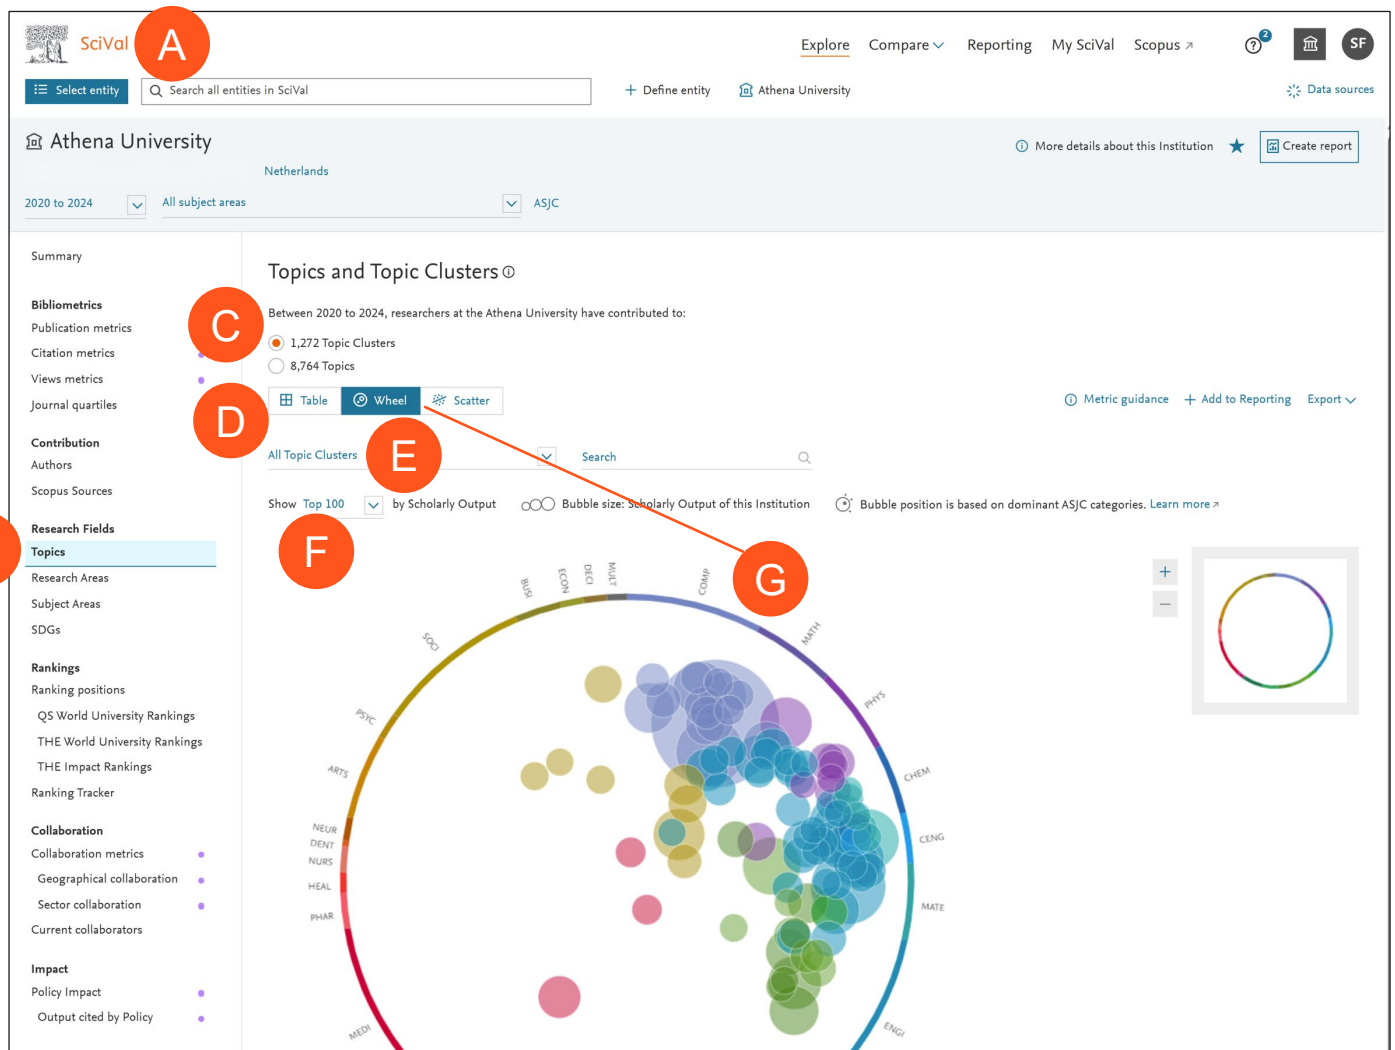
SciVal A

Explore Compare Reporting My SciVal Scopus ↗ ? 2 SF

Select entity Search all entities in SciVal + Define entity Athena University Data sources

Athena University

Netherlands

More details about this Institution Create report

2020 to 2024 All subject areas ASJC

Summary

Bibliometrics
Publication metrics
Citation metrics
Views metrics
Journal quartiles

Contribution
Authors
Scopus Sources

Research Fields
Topics
Research Areas
Subject Areas
SDGs

Rankings
Ranking positions
QS World University Rankings
THE World University Rankings
THE Impact Rankings
Ranking Tracker

Collaboration
Collaboration metrics
Geographical collaboration
Sector collaboration
Current collaborators

Impact
Policy Impact
Output cited by Policy

Topics and Topic Clusters

C

Between 2020 to 2024, researchers at the Athena University have contributed to:

1,272 Topic Clusters
8,764 Topics

D

Table Wheel Scatter

Metric guidance + Add to Reporting Export

All Topic Clusters E Search

Show Top 100 by Scholarly Output Bubble size: Scholarly Output of this Institution Bubble position is based on dominant ASJC categories. Learn more ↗

F

G

BUSI ECON DECI MULT COMP MATH PHYS CHEM CENG MATE ENGI SOCI PSYC ARTS NEUR DENT NURS HEAL PHAR MEDI

+
−